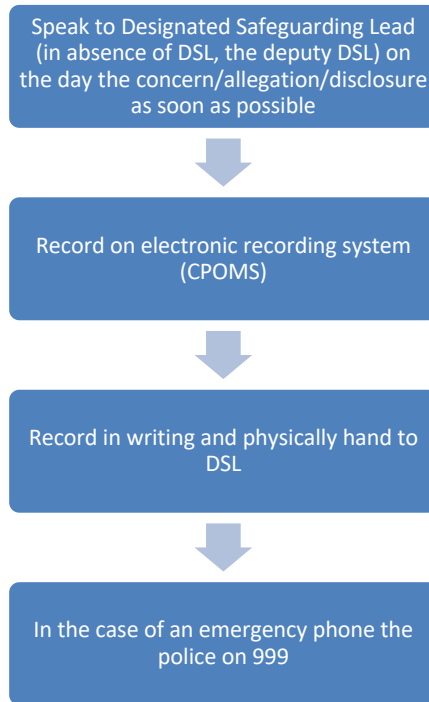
Speak to Designated Safeguarding Lead (in absence of DSL, the deputy DSL) on the day the concern/allegation/disclosure as soon as possible

Record on electronic recording system (CPOMS)

Record in writing and physically hand to DSL

In the case of an emergency phone the police on 999